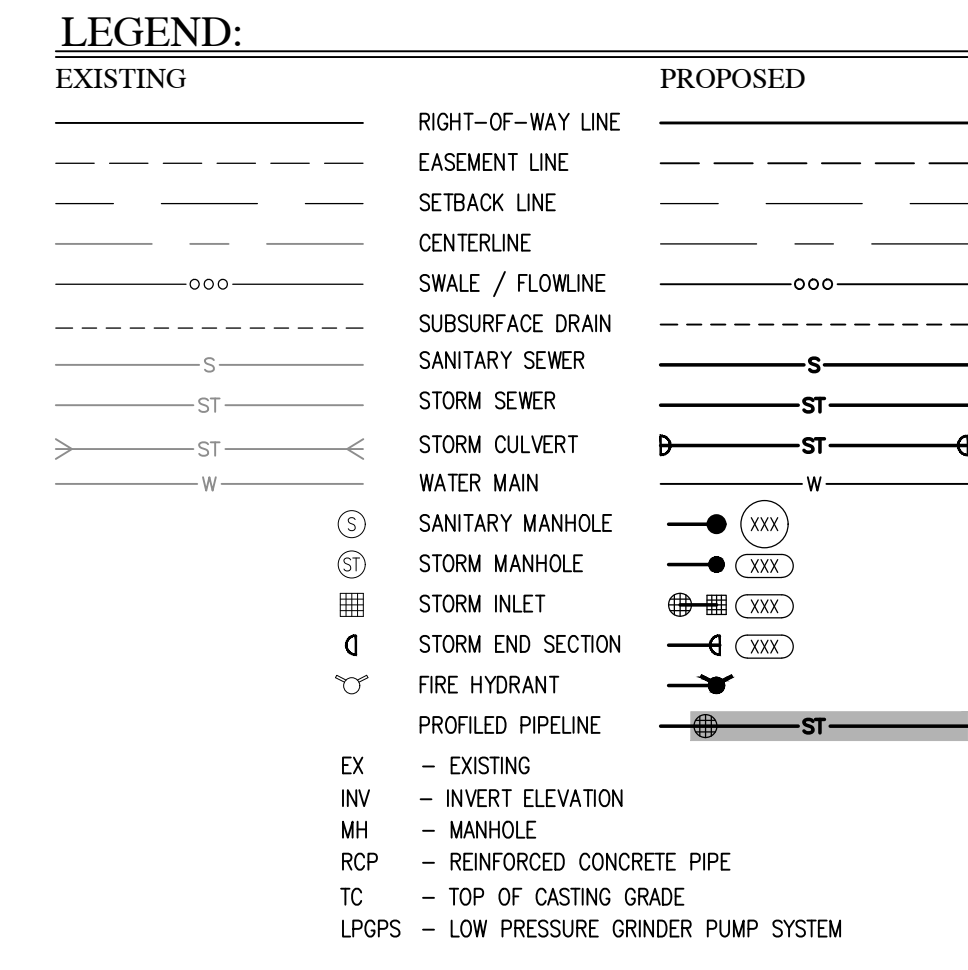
LEGEND:

EXISTING

PROPOSED

| EXISTING | | PROPOSED |
|---|---|---|
| | RIGHT-OF-WAY LINE | |
| | EASEMENT LINE | |
| | SETBACK LINE | |
| | CENTERLINE | |
| ooo | SWALE / FLOWLINE | ooo |
| | SUBSURFACE DRAIN | |
| S | SANITARY SEWER | S |
| ST | STORM SEWER | ST |
| ST | STORM CULVERT | ST |
| W | WATER MAIN | W |
| S | SANITARY MANHOLE | XXX |
| ST | STORM MANHOLE | XXX |
| | STORM INLET | XXX |
| | STORM END SECTION | XXX |
| | FIRE HYDRANT | |
| | PROFILED PIPELINE | ST |

EX – EXISTING
INV – INVERT ELEVATION
MH – MANHOLE
RCP – REINFORCED CONCRETE PIPE
TC – TOP OF CASTING GRADE
LPGPS – LOW PRESSURE GRINDER PUMP SYSTEM